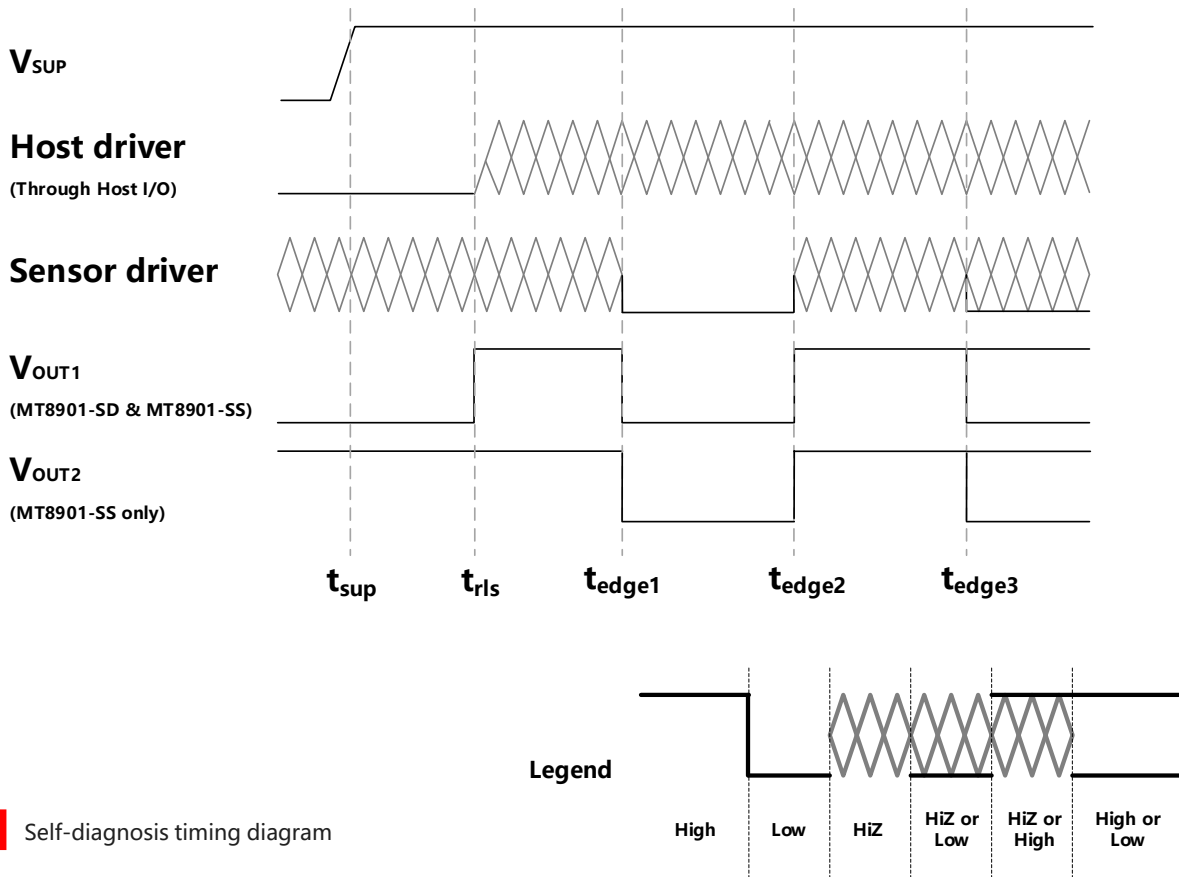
$V_{SUP}$

Host driver
(Through Host I/O)

Sensor driver

$V_{OUT1}$
(MT8901-SD & MT8901-SS)

$V_{OUT2}$
(MT8901-SS only)

$t_{sup}$ $t_{rls}$ $t_{edge1}$ $t_{edge2}$ $t_{edge3}$

Legend

High | Low | HiZ | HiZ or Low | HiZ or High | High or Low

Self-diagnosis timing diagram